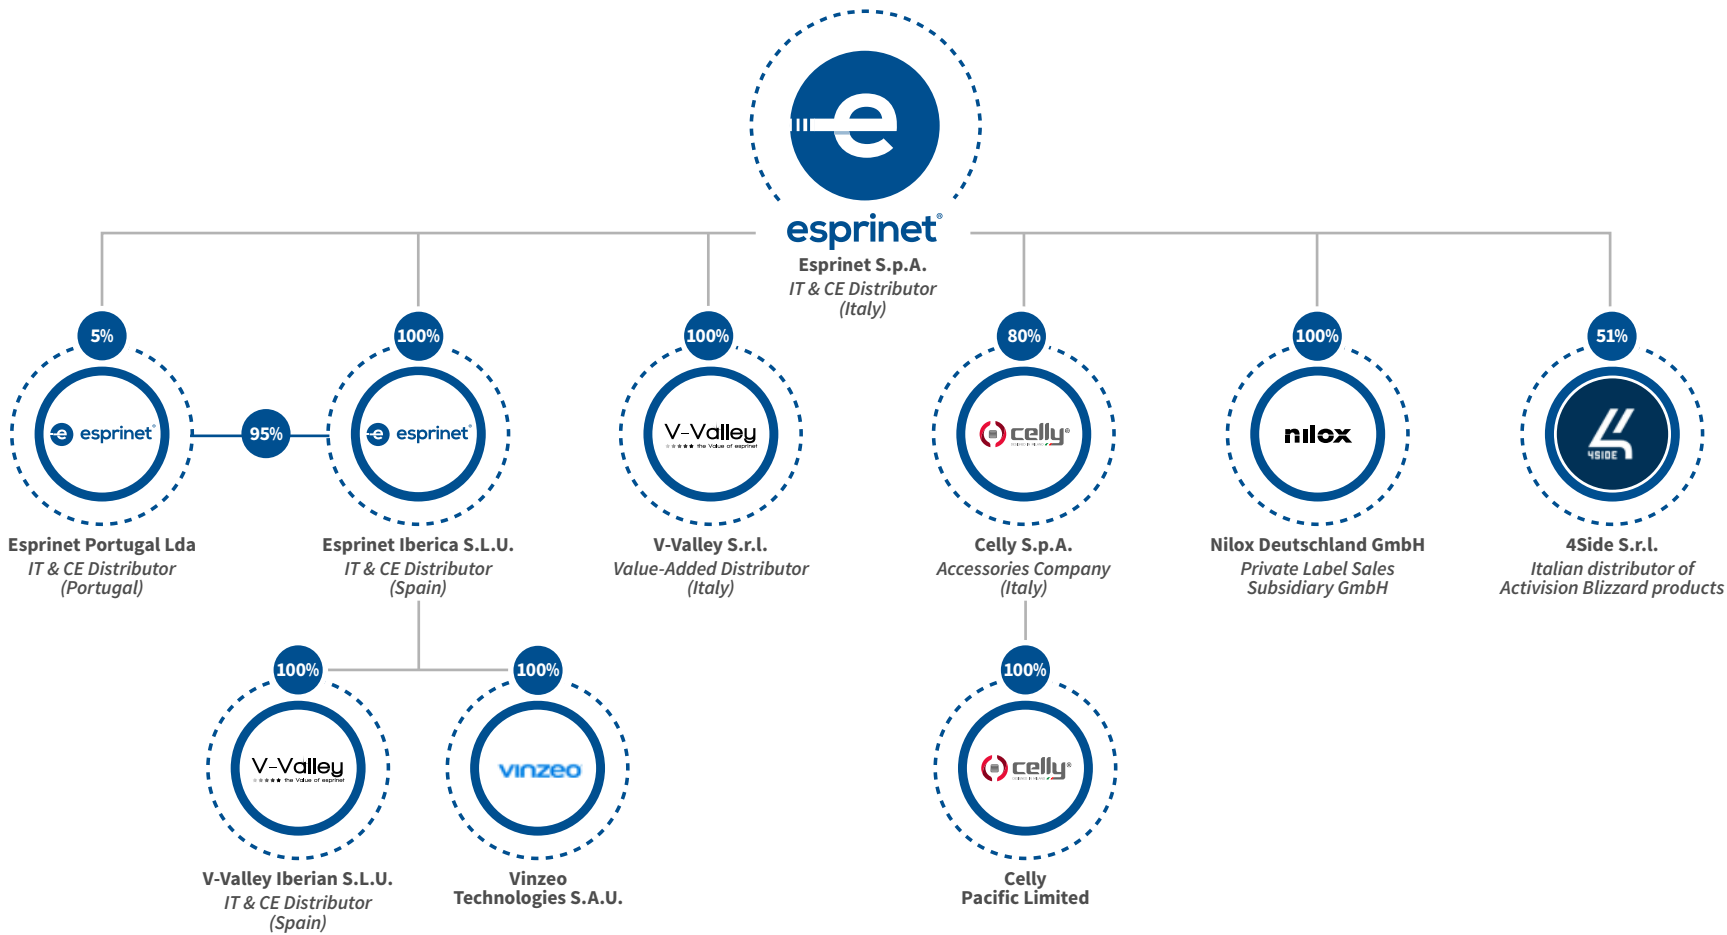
esprinet
Esprinet S.p.A.
IT & CE Distributor
(Italy)

5%
esprinet
Esprinet Portugal Lda
IT & CE Distributor
(Portugal)

95%

100%
esprinet
Esprinet Iberica S.L.U.
IT & CE Distributor
(Spain)

100%
V-Valley
the Value of esprinet
V-Valley S.r.l.
Value-Added Distributor
(Italy)

80%
celly
Celly S.p.A.
Accessories Company
(Italy)

100%
nilox
Nilox Deutschland GmbH
Private Label Sales
Subsidiary GmbH

51%
4SIDE
4Side S.r.l.
Italian distributor of
Activision Blizzard products

100%
V-Valley
the Value of esprinet
V-Valley Iberian S.L.U.
IT & CE Distributor
(Spain)

100%
vinzeo
Vinzeo
Technologies S.A.U.

100%
celly
Celly
Pacific Limited